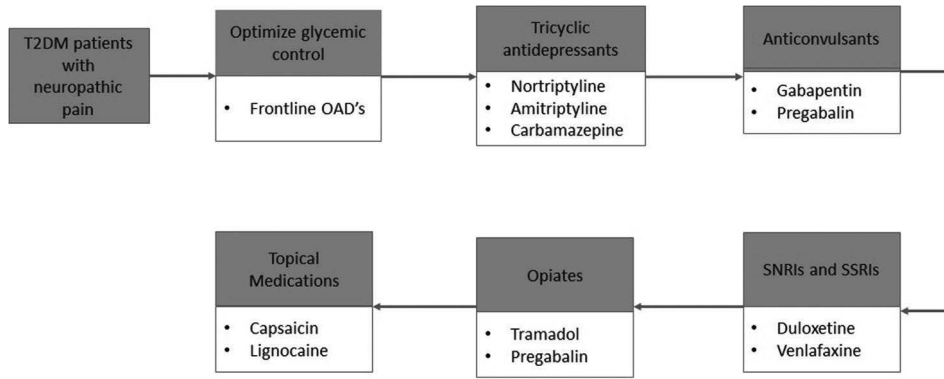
T2DM patients with neuropathic pain

Optimize glycemic control

• Frontline OAD’s

Tricyclic antidepressants

• Nortriptyline
• Amitriptyline
• Carbamazepine

Anticonvulsants

• Gabapentin
• Pregabalin

SNRIs and SSRIs

• Duloxetine
• Venlafaxine

Opiates

• Tramadol
• Pregabalin

Topical Medications

• Capsaicin
• Lignocaine